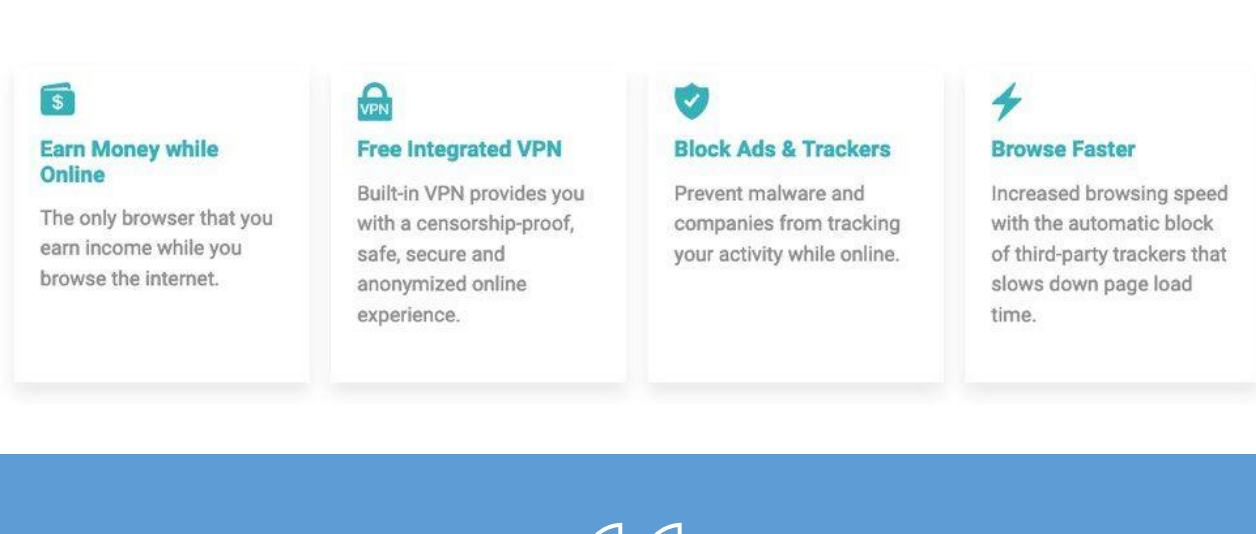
$

Earn Money while Online

The only browser that you earn income while you browse the internet.

VPN

Free Integrated VPN

Built-in VPN provides you with a censorship-proof, safe, secure and anonymized online experience.

Block Ads & Trackers

Prevent malware and companies from tracking your activity while online.

Browse Faster

Increased browsing speed with the automatic block of third-party trackers that slows down page load time.